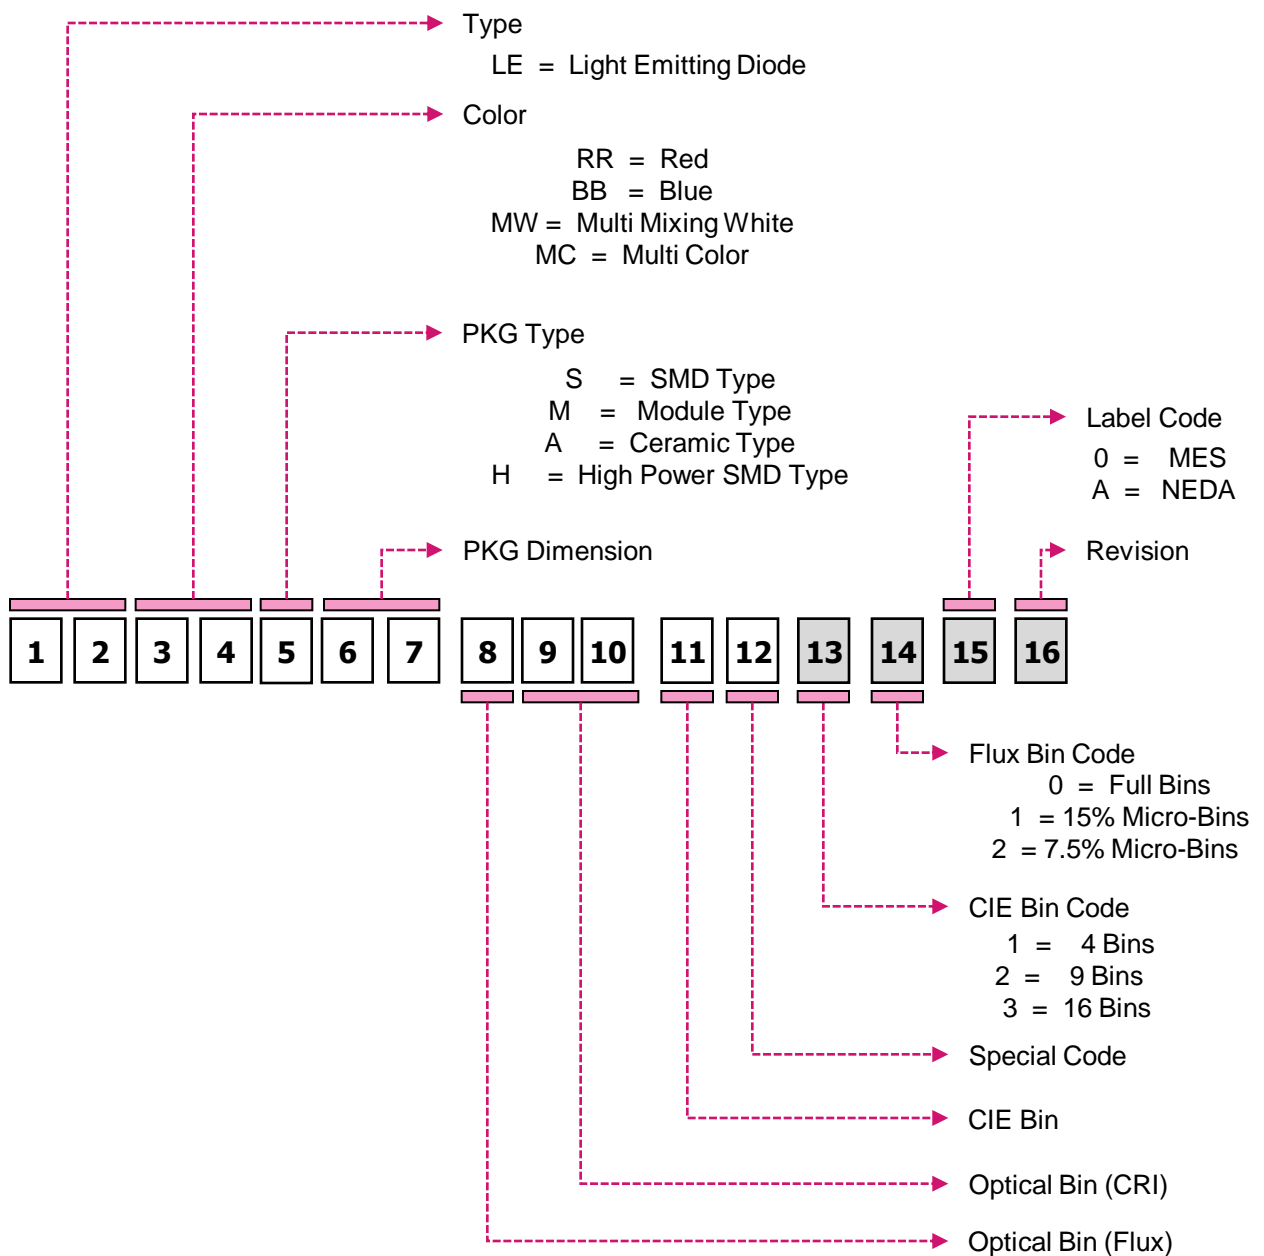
Type

LE = Light Emitting Diode

Color

RR = Red
BB = Blue
MW = Multi Mixing White
MC = Multi Color

PKG Type

S = SMD Type
M = Module Type
A = Ceramic Type
H = High Power SMD Type

Label Code

0 = MES
A = NEDA

PKG Dimension

Revision

1 2 3 4 5 6 7 8 9 10 11 12 13 14 15 16

Flux Bin Code

0 = Full Bins
1 = 15% Micro-Bins
2 = 7.5% Micro-Bins

CIE Bin Code

1 = 4 Bins
2 = 9 Bins
3 = 16 Bins

Special Code

CIE Bin

Optical Bin (CRI)

Optical Bin (Flux)